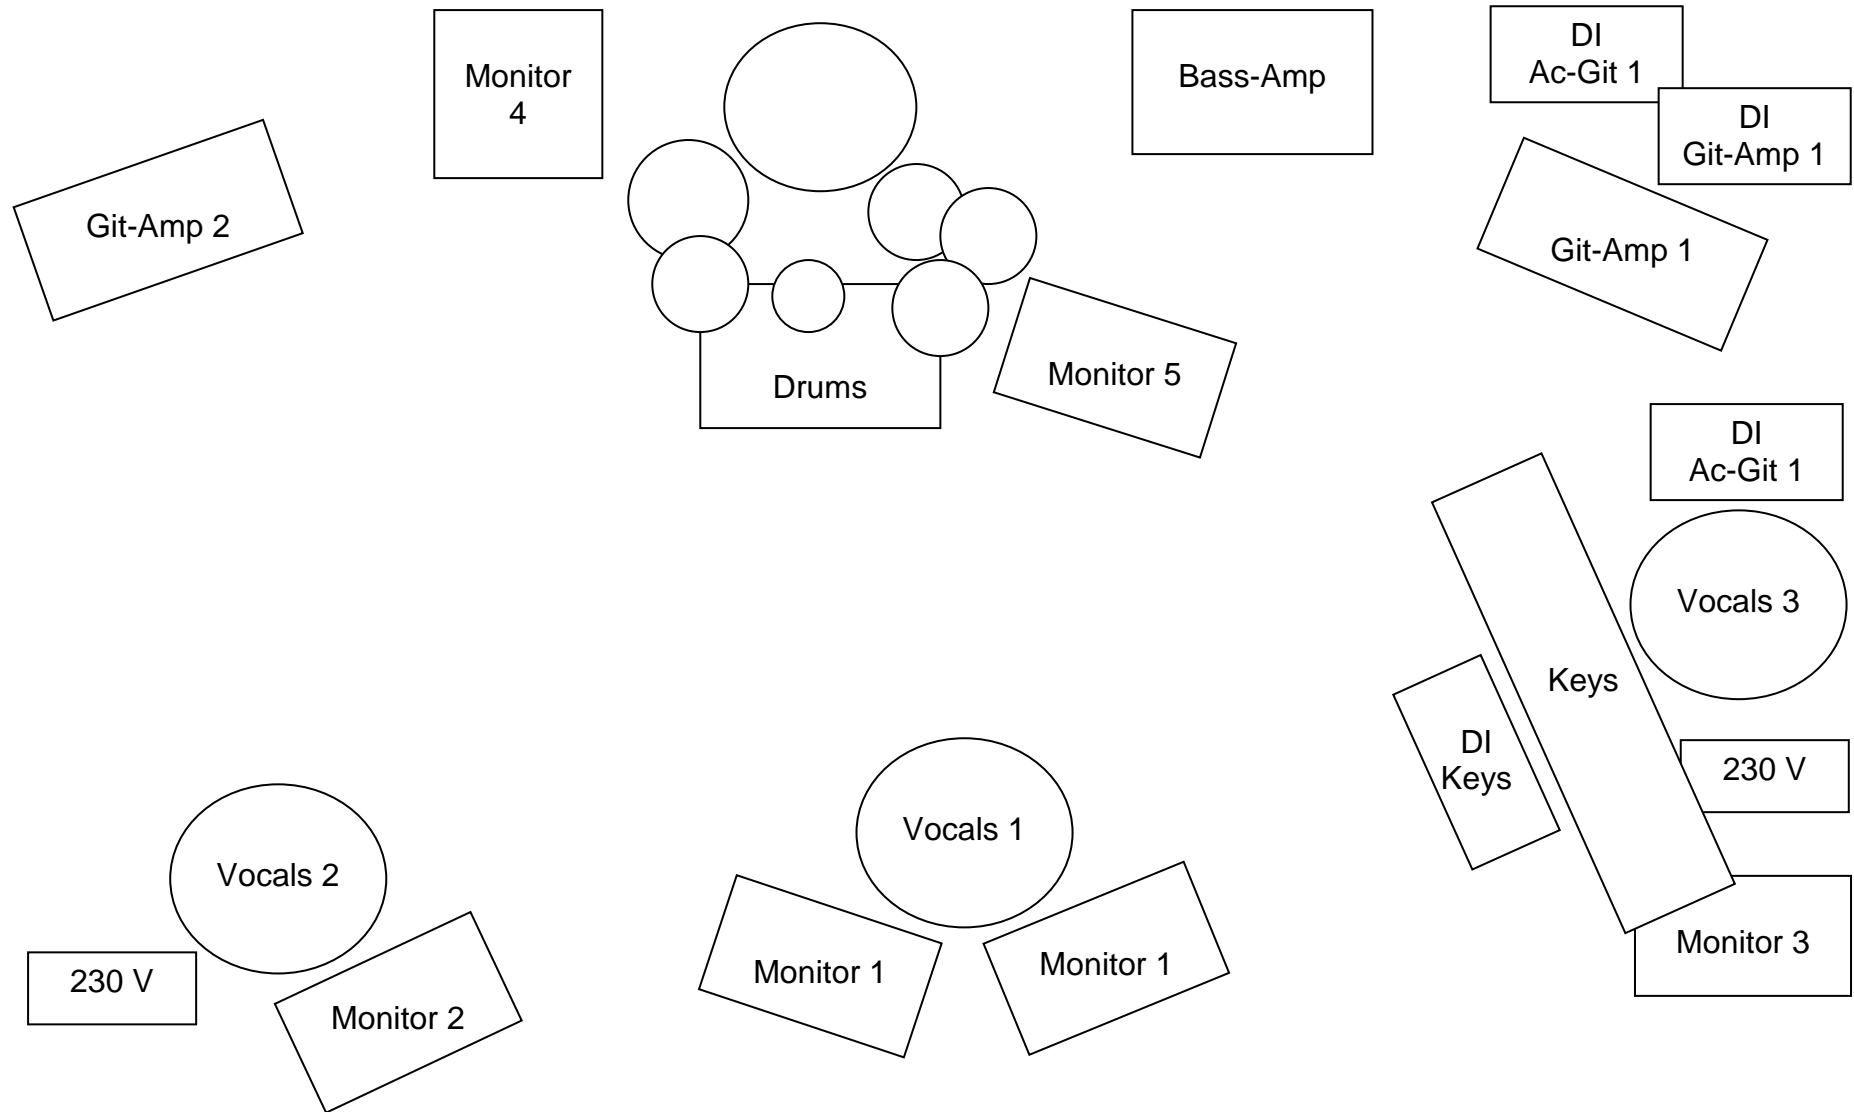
Monitor 4

Bass-Amp

DI Ac-Git 1

DI Git-Amp 1

Git-Amp 2

Git-Amp 1

Drums

Monitor 5

DI Ac-Git 1

Vocals 3

Keys

DI Keys

230 V

Vocals 1

Vocals 2

230 V

Monitor 2

Monitor 1

Monitor 1

Monitor 3